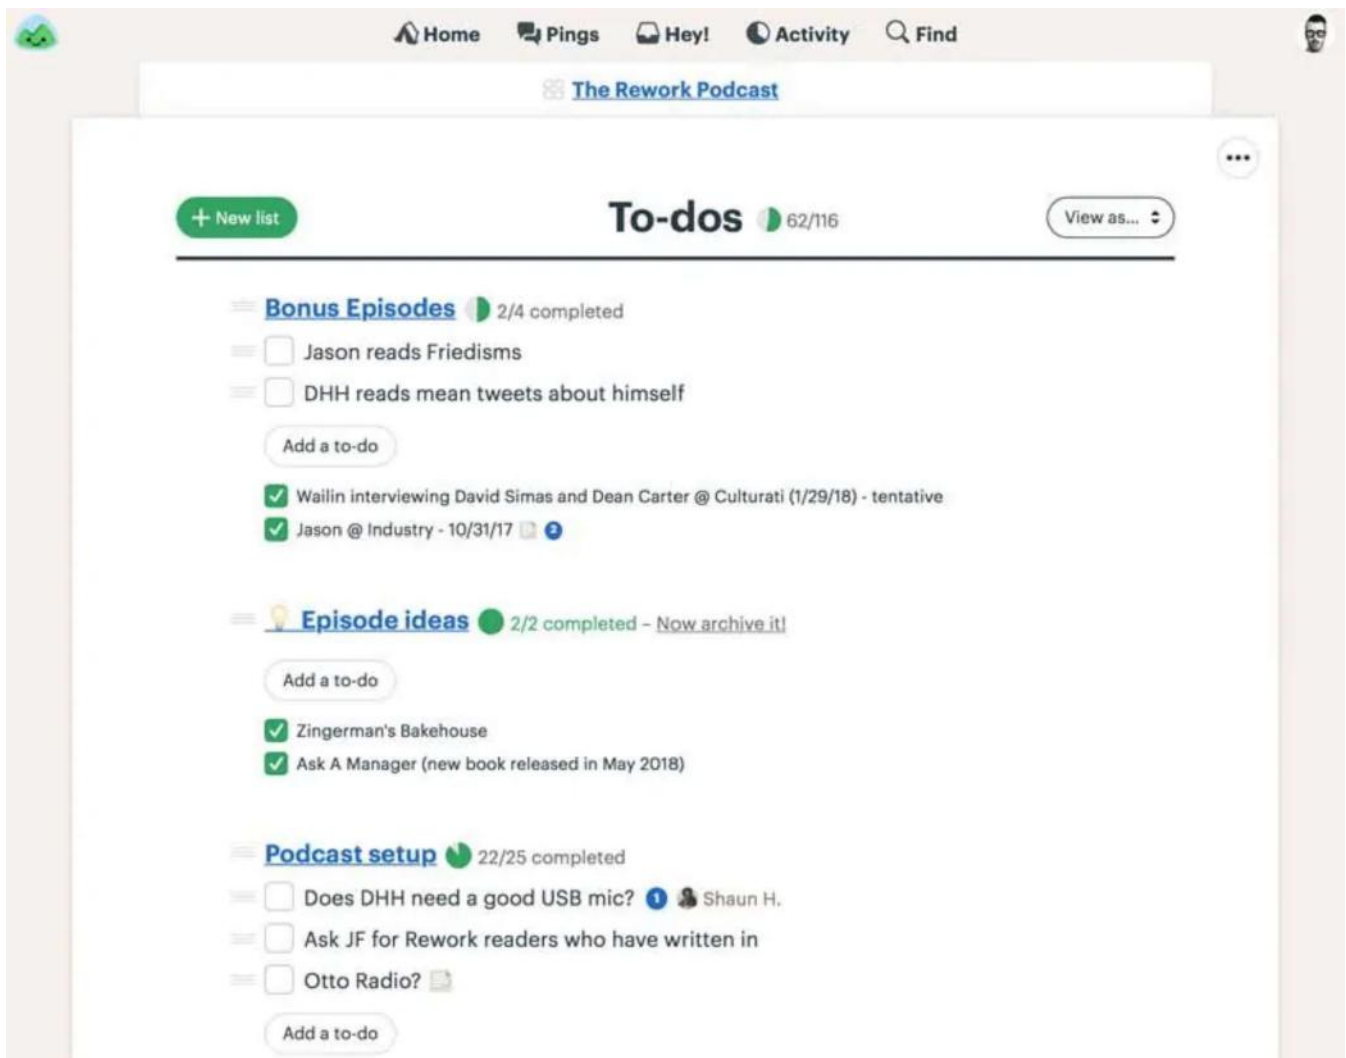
Home Pings Hey! Activity Find

The Rework Podcast

•••

+ New list

To-dos 62/116

View as...

Bonus Episodes 2/4 completed

Jason reads Friedisms

DHH reads mean tweets about himself

Add a to-do

Wailin interviewing David Simas and Dean Carter @ Culturati (1/29/18) - tentative

Jason @ Industry - 10/31/17 2

Episode ideas 2/2 completed – Now archive it!

Add a to-do

Zingerman's Bakehouse

Ask A Manager (new book released in May 2018)

Podcast setup 22/25 completed

Does DHH need a good USB mic? 1 Shaun H.

Ask JF for Rework readers who have written in

Otto Radio?

Add a to-do